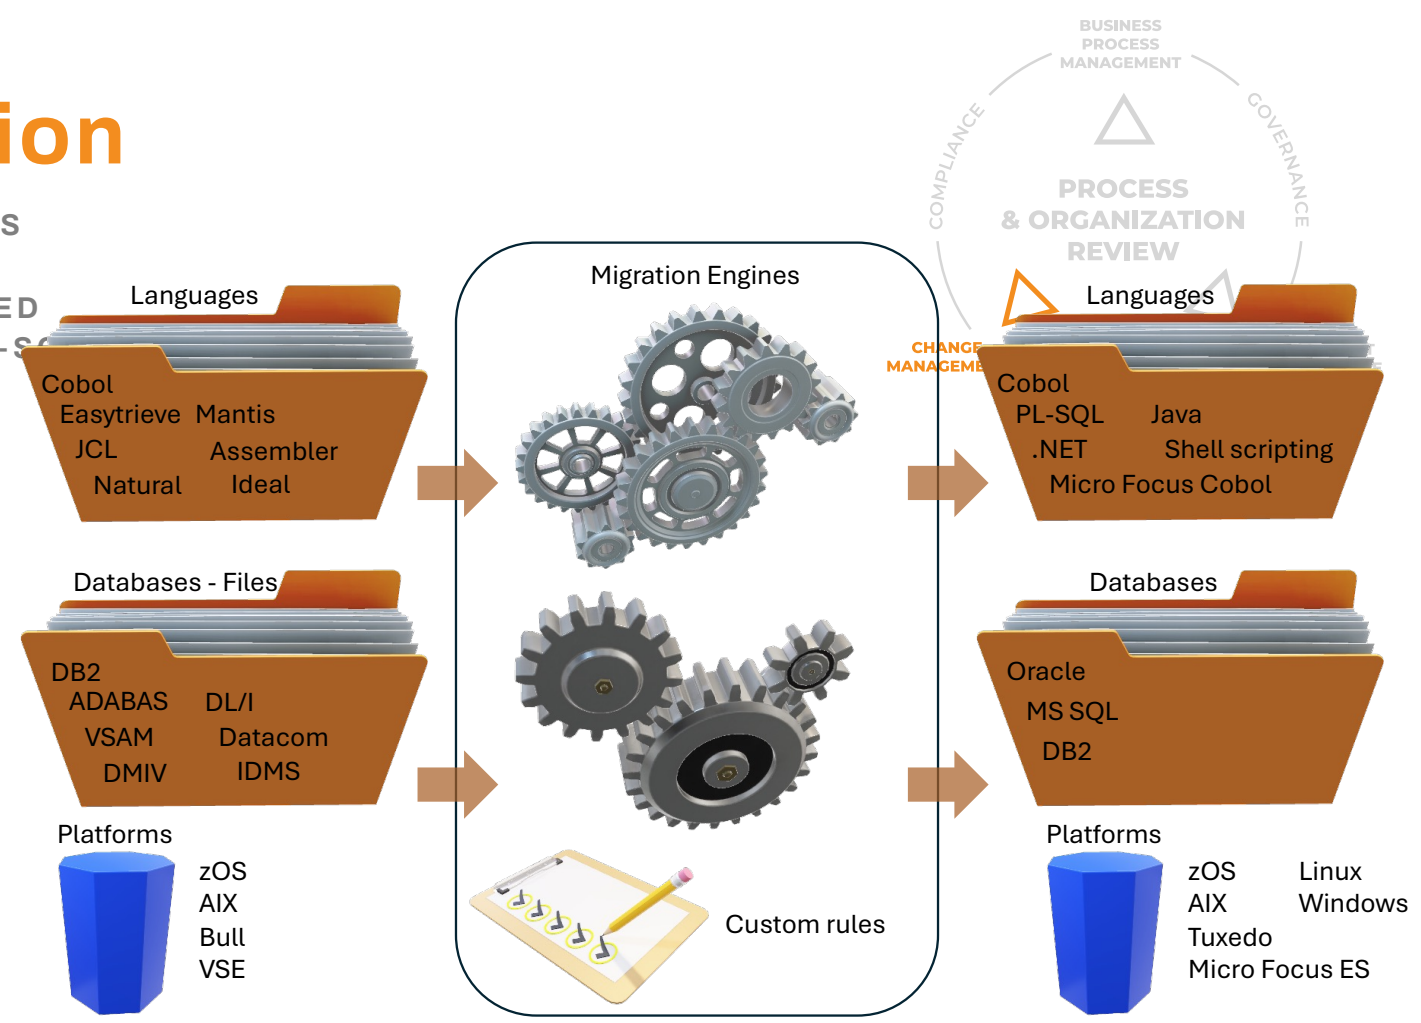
ion

S

ED

BUSINESS PROCESS MANAGEMENT

COMPLIANCE

GOVERNANCE

PROCESS & ORGANIZATION REVIEW

CHANGE MANAGEME

Languages

Cobol
Easytrieve Mantis
JCL Assembler
Natural Ideal

Migration Engines

Languages

Cobol
PL-SQL Java
.NET Shell scripting
Micro Focus Cobol

Databases - Files

DB2
ADABAS DL/I
VSAM Datacom
DMIV IDMS

Databases

Oracle
MS SQL
DB2

Platforms

zOS
AIX
Bull
VSE

Custom rules

Platforms

zOS Linux
AIX Windows
Tuxedo
Micro Focus ES